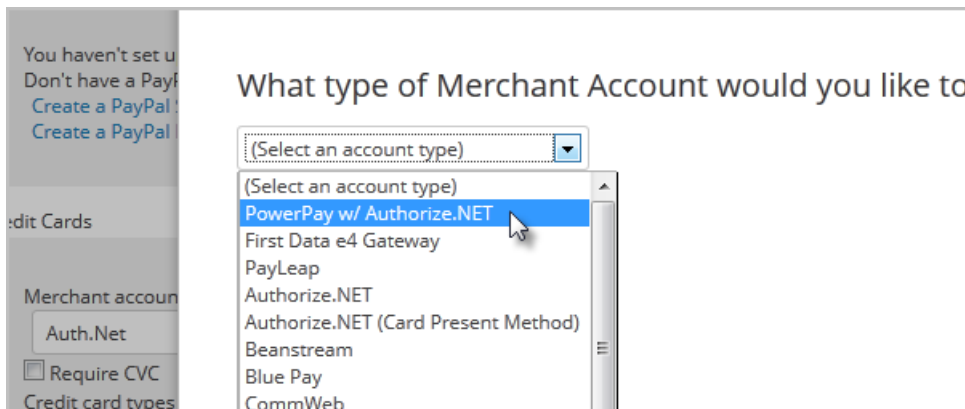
You haven't set u
Don't have a PayP
Create a PayPal
Create a PayPal

edit Cards

Merchant accoun
Auth.Net
Require CVC
Credit card types

What type of Merchant Account would you like to

(Select an account type)

(Select an account type)
PowerPay w/ Authorize.NET
First Data e4 Gateway
PayLeap
Authorize.NET
Authorize.NET (Card Present Method)
Beanstream
Blue Pay
CommWeb